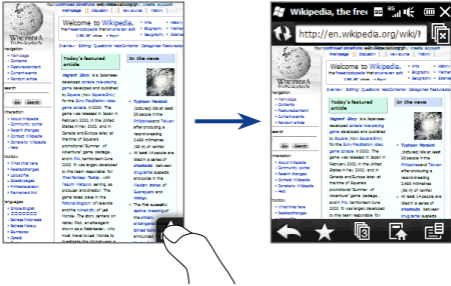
Welcome to Wikipedia,
the free encyclopedia that anyone can edit

Today's featured article

In the news

Wikipedia, the free

http://en.wikipedia.org/wiki/

Welcome to Wikipedia,

Today's featured article

In the news

Typhoon Man-yi